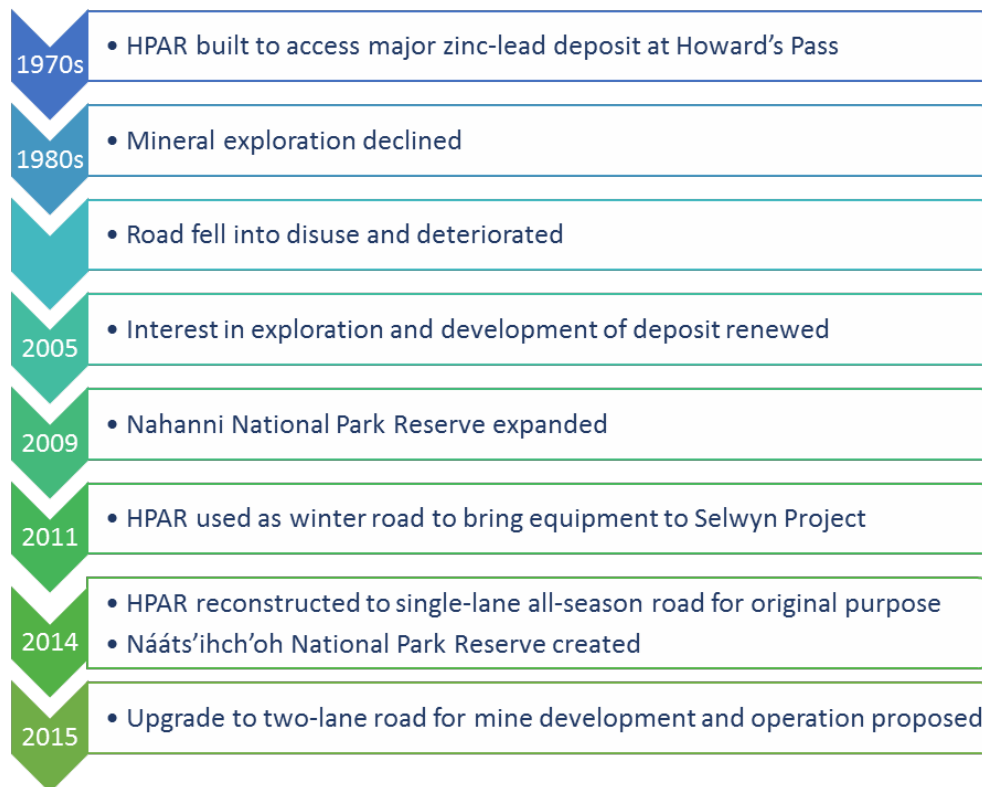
1970s
• HPAR built to access major zinc-lead deposit at Howard’s Pass

1980s
• Mineral exploration declined

• Road fell into disuse and deteriorated

2005
• Interest in exploration and development of deposit renewed

2009
• Nahanni National Park Reserve expanded

2011
• HPAR used as winter road to bring equipment to Selwyn Project

2014
• HPAR reconstructed to single-lane all-season road for original purpose
• Náátsʼihchʼoh National Park Reserve created

2015
• Upgrade to two-lane road for mine development and operation proposed